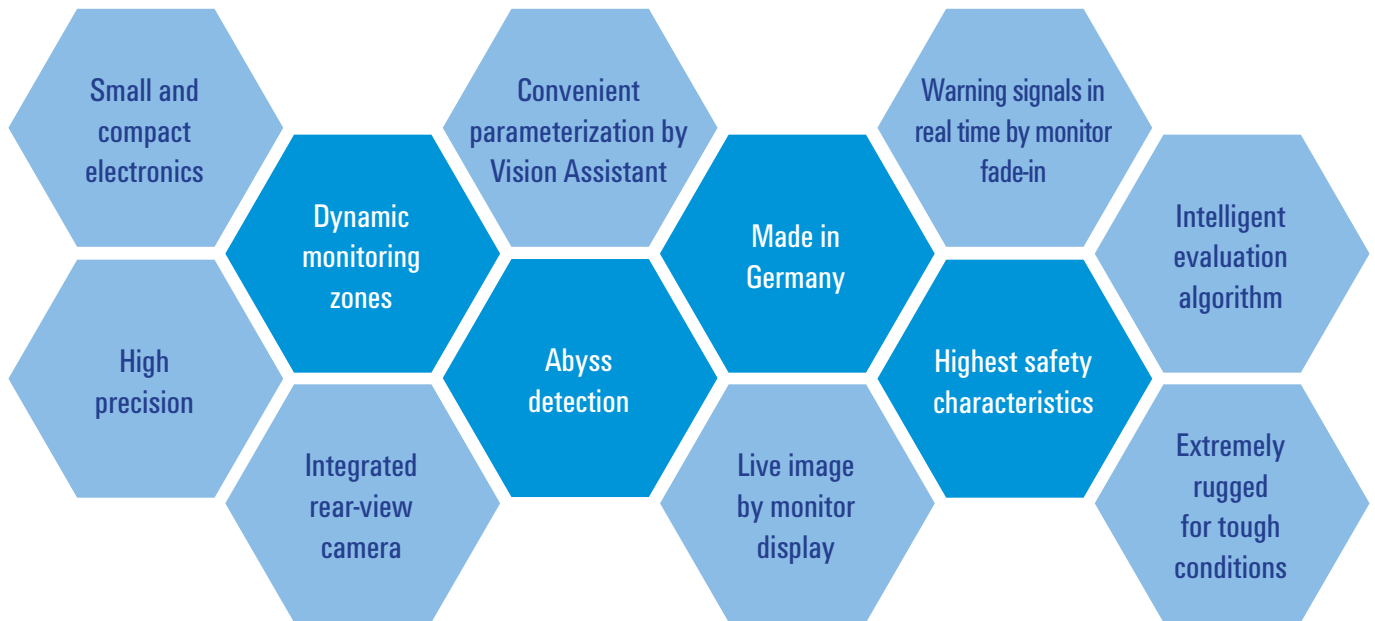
Small and compact electronics

Dynamic monitoring zones

High precision

Integrated rear-view camera

Convenient parameterization by Vision Assistant

Abyss detection

Made in Germany

Live image by monitor display

Warning signals in real time by monitor fade-in

Highest safety characteristics

Intelligent evaluation algorithm

Extremely rugged for tough conditions